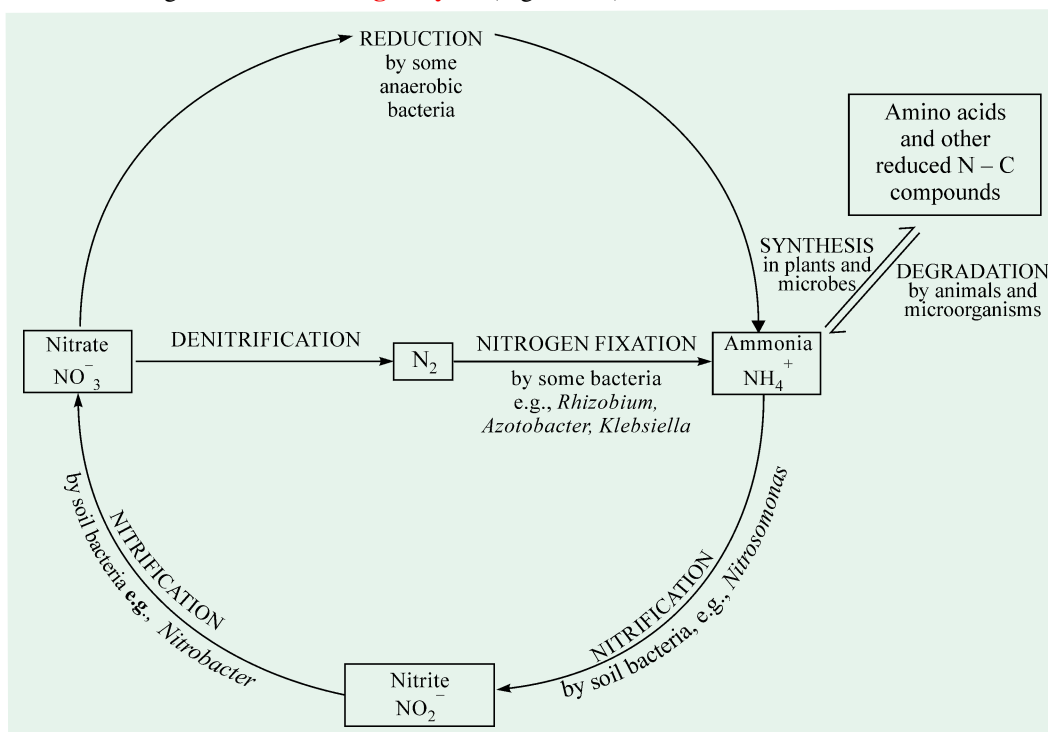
REDUCTION by some anaerobic bacteria

Amino acids and other reduced N – C compounds

SYNTHESIS in plants and microbes

DEGRADATION by animals and microorganisms

Nitrate $NO_3^-$

DENITRIFICATION

$N_2$

NITROGEN FIXATION

by some bacteria e.g., Rhizobium, Azotobacter, Klebsiella

Ammonia $NH_4^+$

NITRIFICATION by soil bacteria e.g., Nitrobacter

NITRIFICATION by soil bacteria, e.g., Nitrosomonas

Nitrite $NO_2^-$